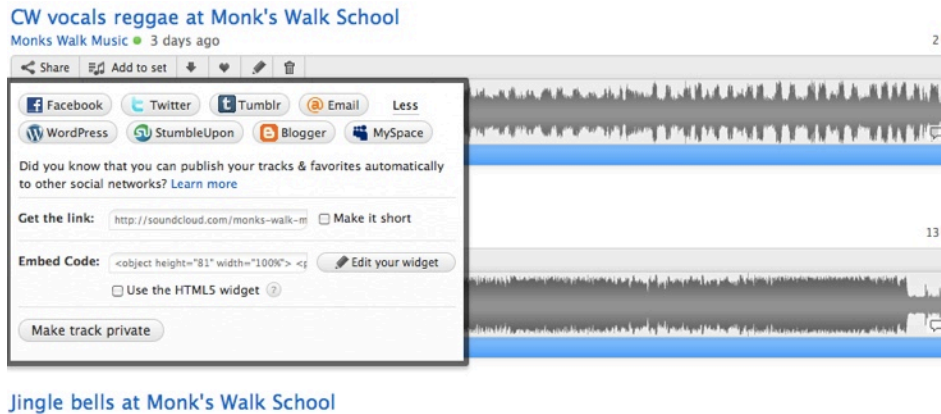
CW vocals reggae at Monk's Walk School
Monks Walk Music • 3 days ago

2

Share | Add to set

Facebook | Twitter | Tumblr | Email | Less
WordPress | StumbleUpon | Blogger | MySpace

Did you know that you can publish your tracks & favorites automatically to other social networks? Learn more

Get the link: http://soundcloud.com/monks-walk-m
Make it short

Embed Code: <object height="81" width="100%"> <
Edit your widget
Use the HTML5 widget ?

Make track private

13

Jingle bells at Monk's Walk School